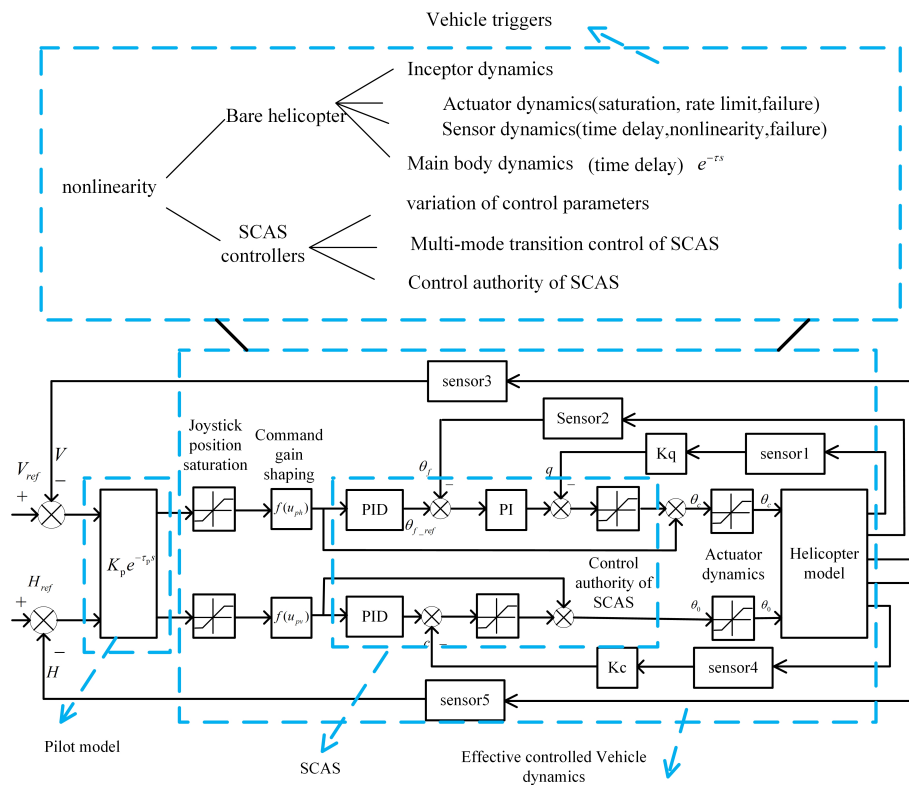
Vehicle triggers

nonlinearity

Bare helicopter

Inceptor dynamics

Actuator dynamics(saturation, rate limit,failure)

Sensor dynamics(time delay,nonlinearity,failure)

Main body dynamics (time delay) $e^{-\tau s}$

SCAS controllers

variation of control parameters

Multi-mode transition control of SCAS

Control authority of SCAS

sensor3

Sensor2

Kq

sensor1

$V_{ref}$

$V$

+

−

Joystick position saturation

Command gain shaping

$\theta_f$

$q$

$K_p e^{-\tau_p s}$

$f(u_{ph})$

PID

−

PI

−

$\theta_c$

$\theta_c$

$\theta_{f\_ref}$

Actuator dynamics

Helicopter model

$H_{ref}$

+

Control authority of SCAS

$f(u_{pv})$

PID

$\theta_0$

$\theta_0$

−

$c$

−

$H$

Kc

sensor4

sensor5

Pilot model

SCAS

Effective controlled Vehicle dynamics